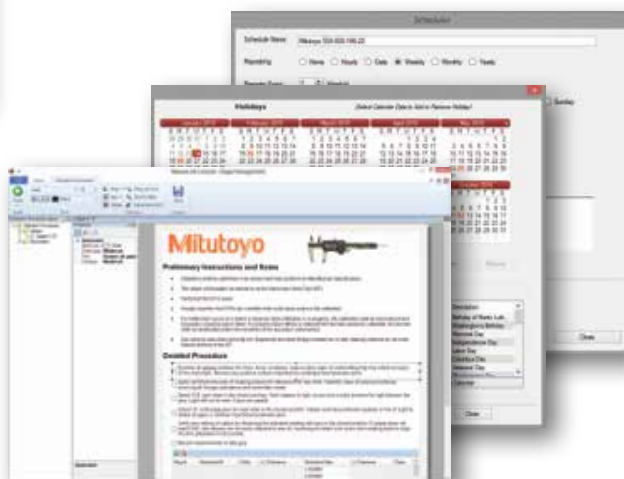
Scheduler

Schedule Name: Mitutoyo 500-000-196-20

Repeating: None Hourly Daily Weekly Monthly Yearly

Repeat Every: 1 Week(s)

Sunday

Holidays

Select Calendar Date to Add or Remove Holiday

January 2015

February 2015

March 2015

April 2015

May 2015

October 2015

Close

Mitutoyo

Preliminary Instructions and Notes

Detailed Procedure

Close

Description

Birthday of Martin Luth...

Washington's Birthday

Memorial Day

Independence Day

Labor Day

Columbus Day

Veterans Day

Thanksgiving Day

Christmas